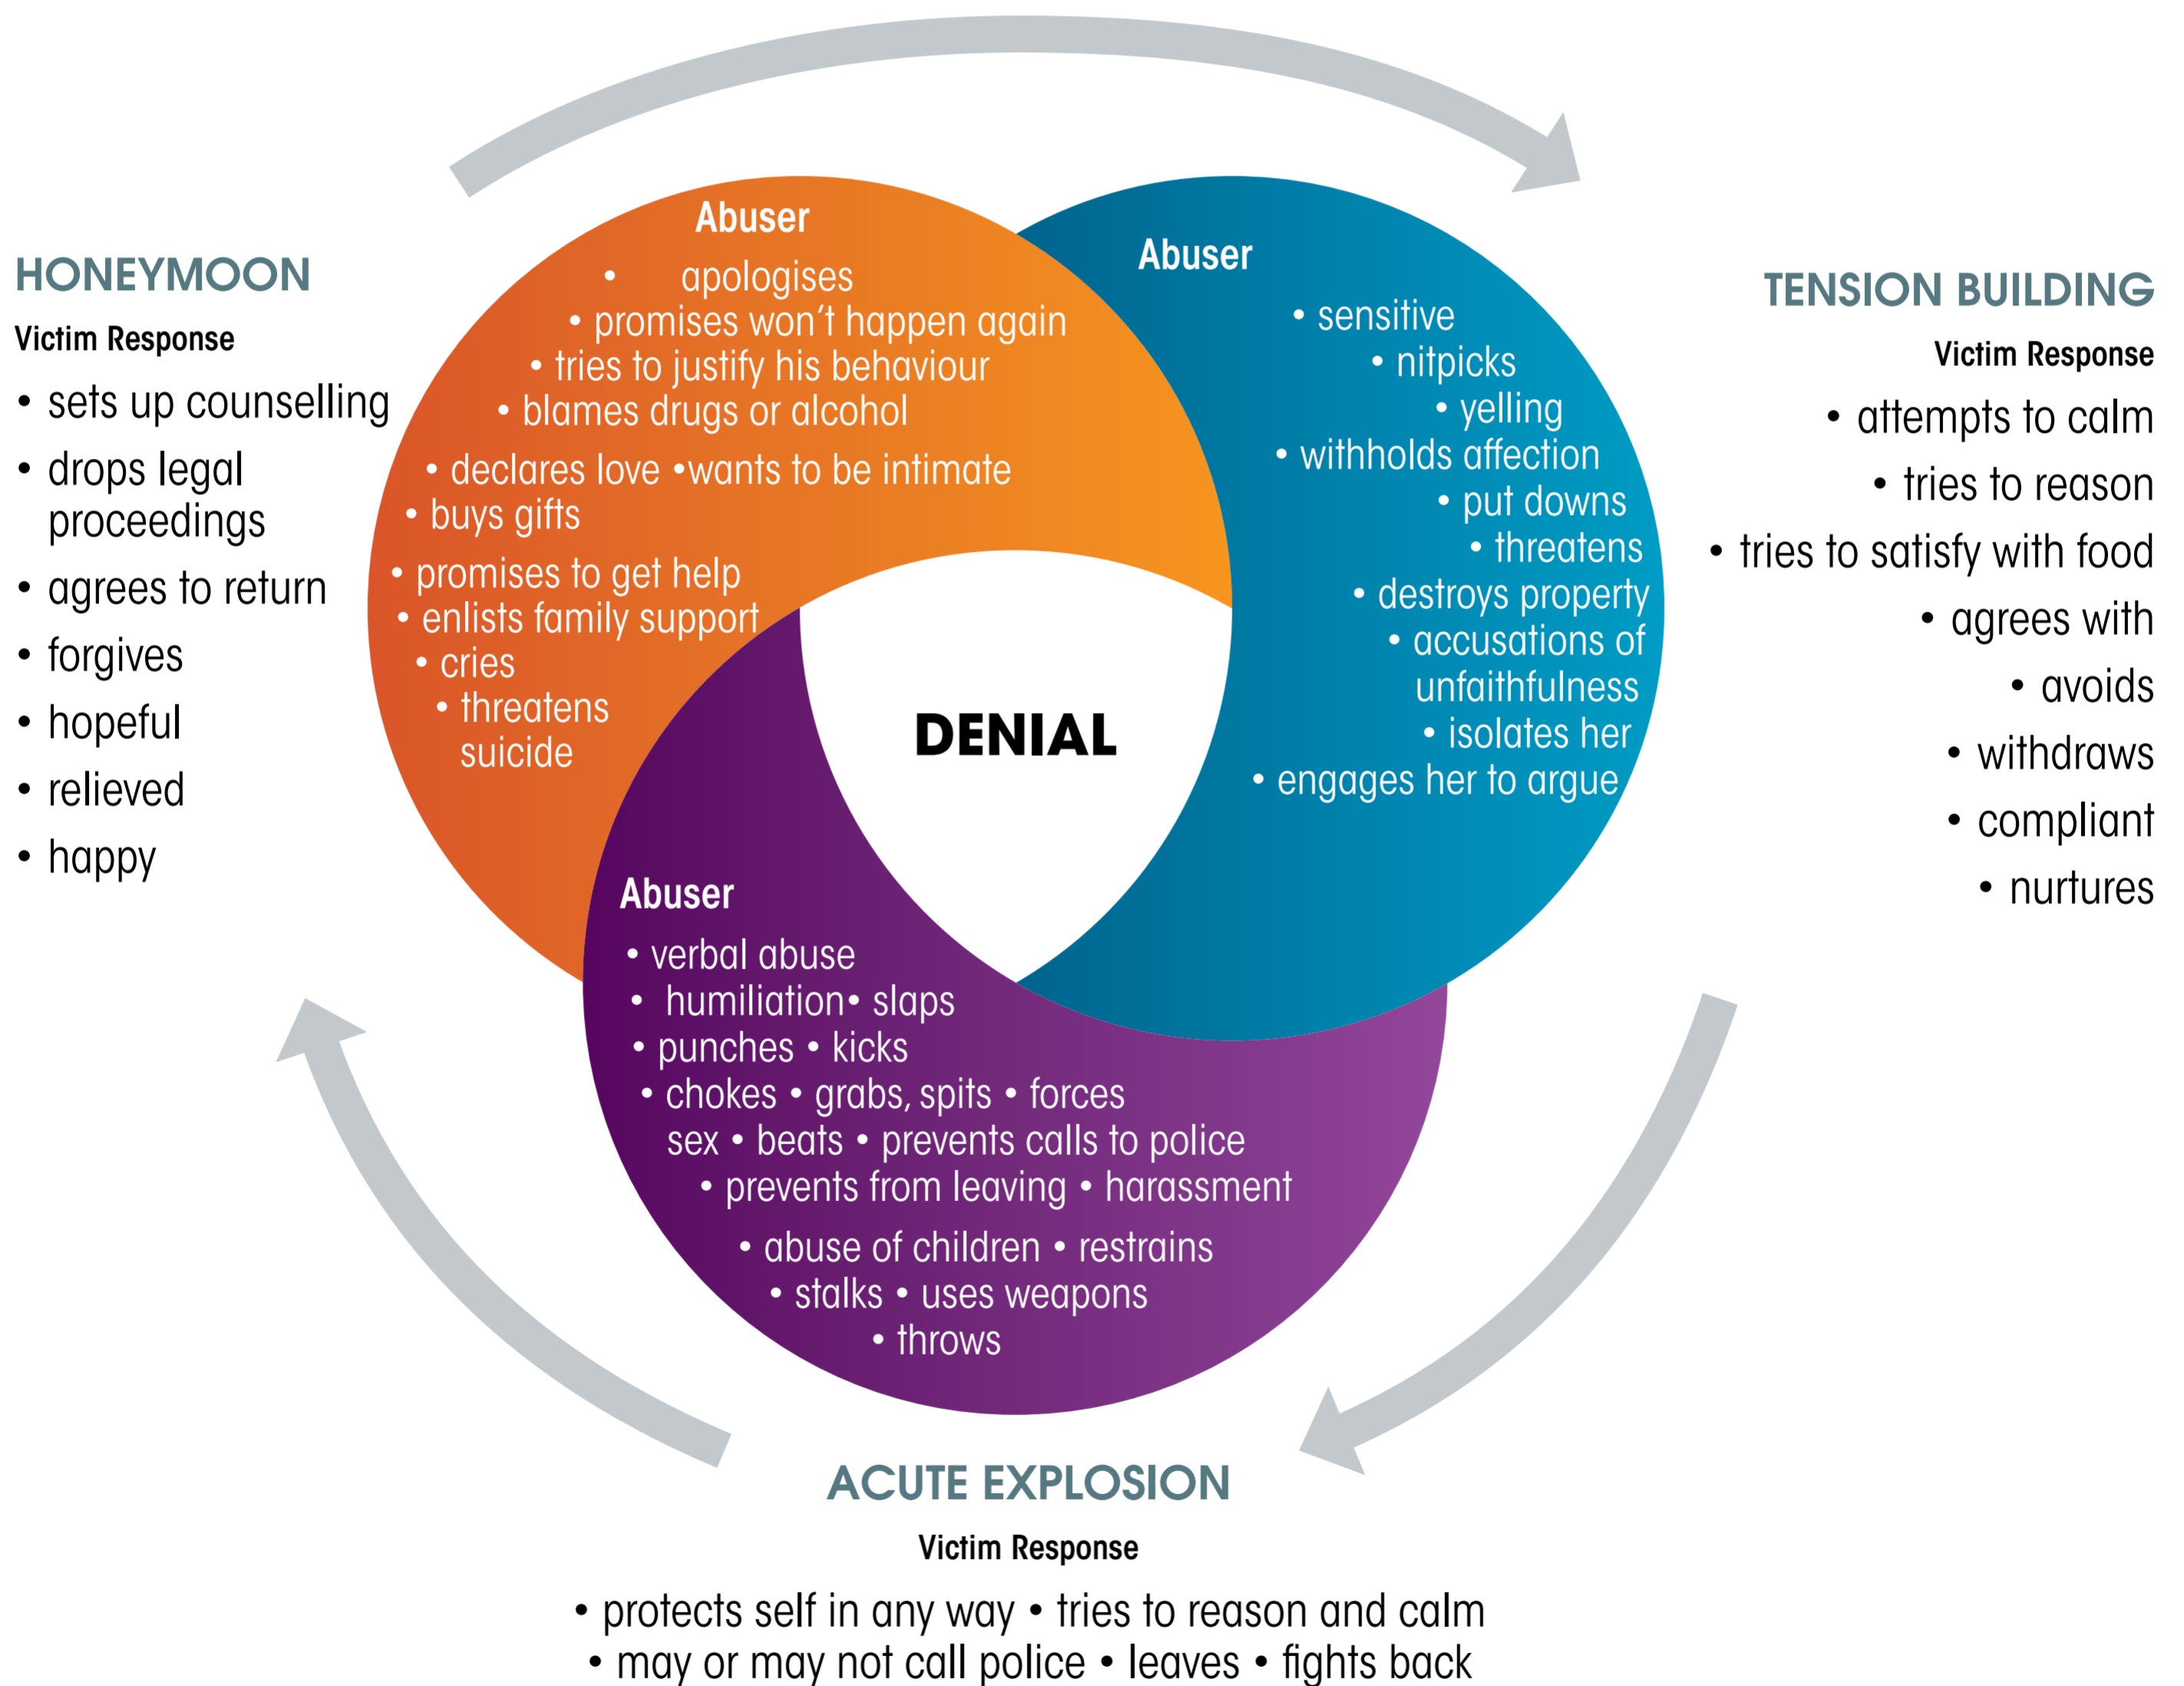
HONEYMOON

Victim Response

• sets up counselling
• drops legal proceedings
• agrees to return
• forgives
• hopeful
• relieved
• happy

Abuser

• apologises
• promises won't happen again
• tries to justify his behaviour
• blames drugs or alcohol
• declares love •wants to be intimate
• buys gifts
• promises to get help
• enlists family support
• cries
• threatens suicide

Abuser

• sensitive
• nitpicks
• yelling
• withholds affection
• put downs
• threatens
• destroys property
• accusations of unfaithfulness
• isolates her
• engages her to argue

TENSION BUILDING

Victim Response

• attempts to calm
• tries to reason
• tries to satisfy with food
• agrees with
• avoids
• withdraws
• compliant
• nurtures

DENIAL

Abuser

• verbal abuse
• humiliation• slaps
• punches • kicks
• chokes • grabs, spits • forces sex • beats • prevents calls to police
• prevents from leaving • harassment
• abuse of children • restrains
• stalks • uses weapons
• throws

ACUTE EXPLOSION

Victim Response

• protects self in any way • tries to reason and calm
• may or may not call police • leaves • fights back